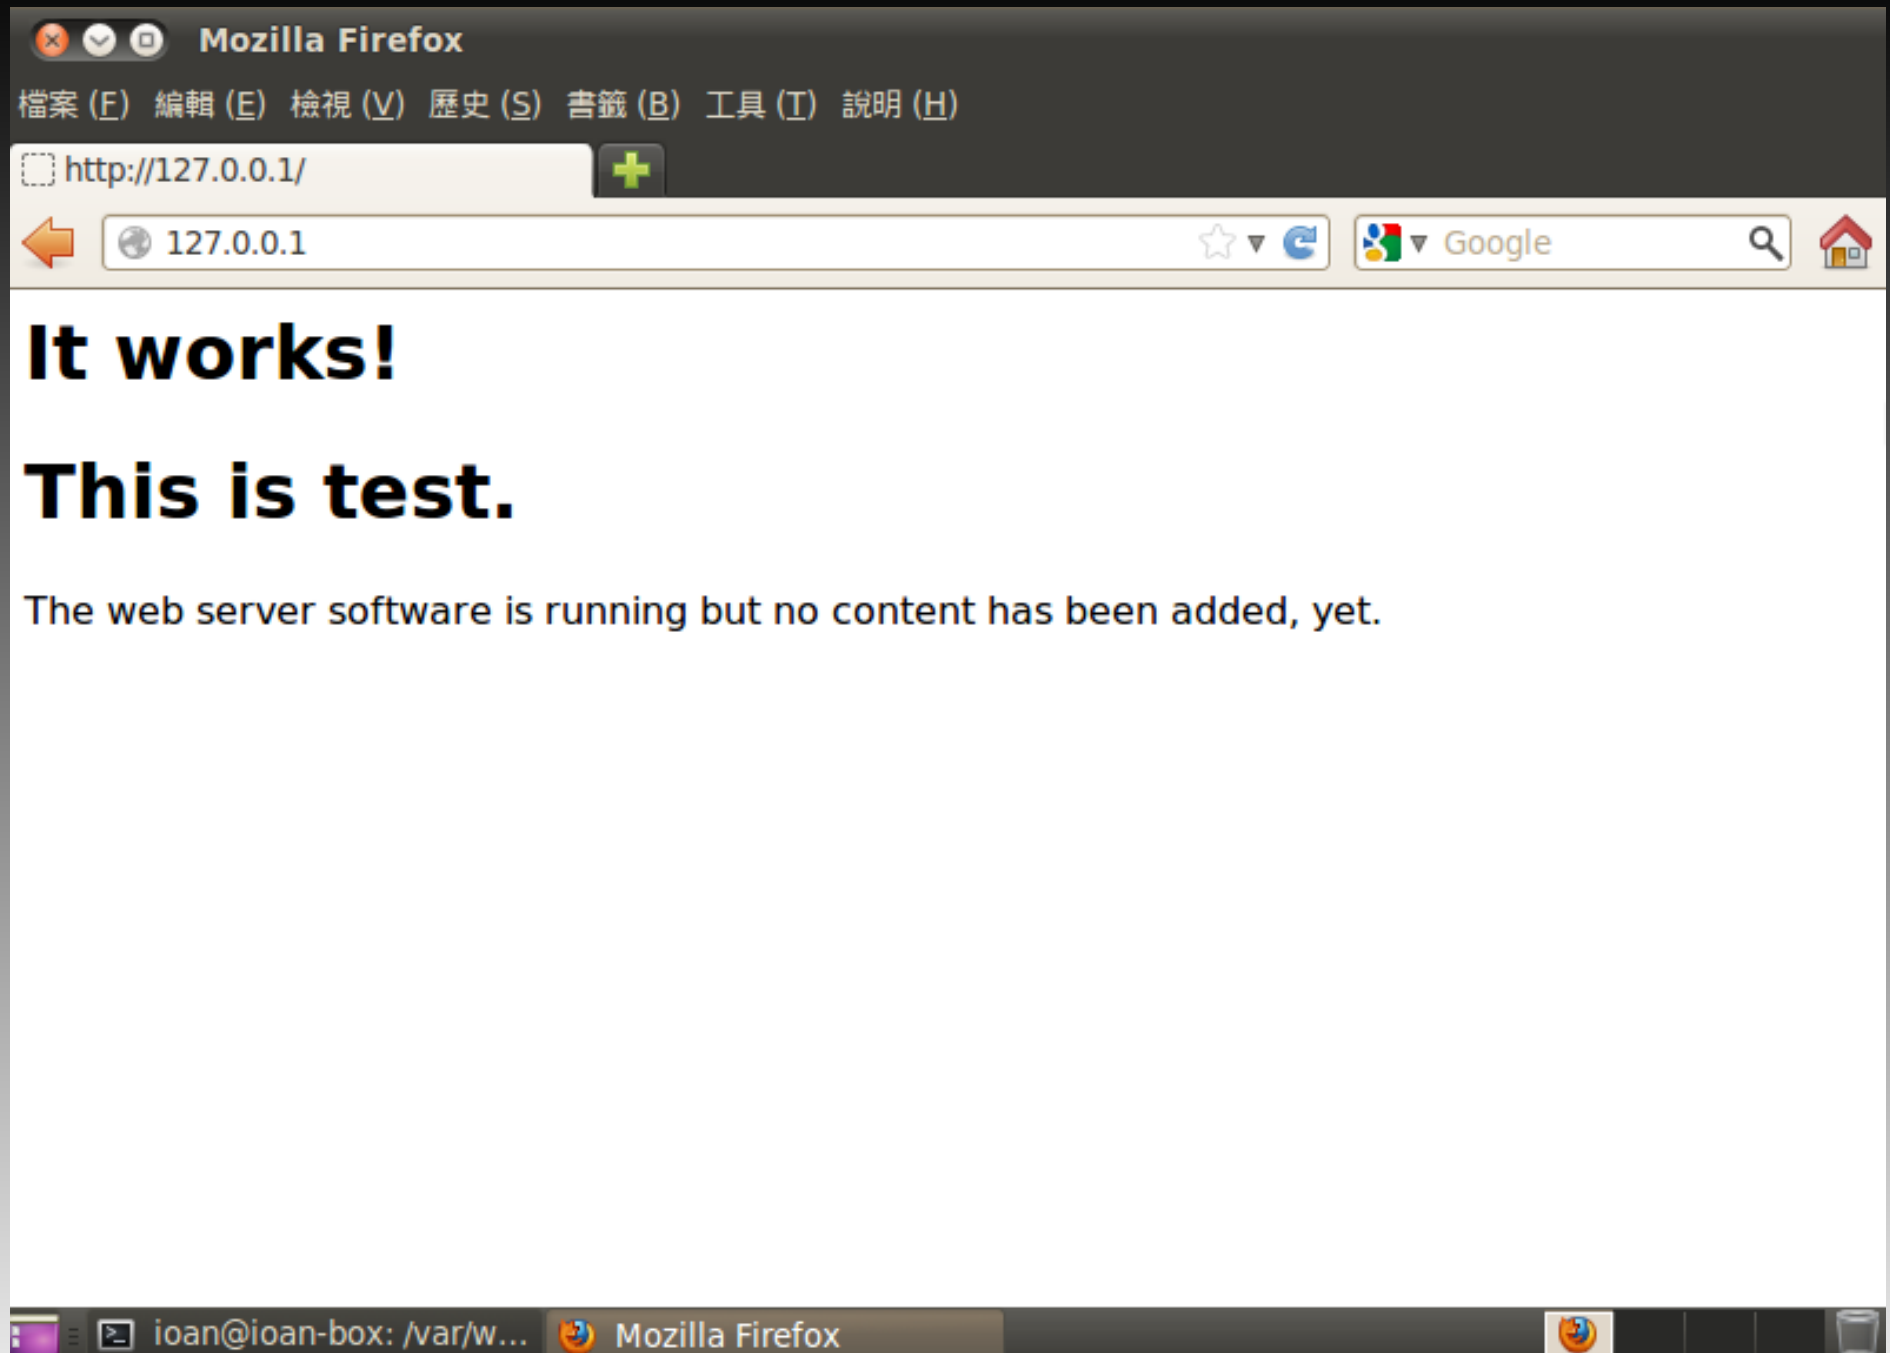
Mozilla Firefox

檔案 (F) 編輯 (E) 檢視 (V) 歷史 (S) 書籤 (B) 工具 (T) 說明 (H)

http://127.0.0.1/

127.0.0.1

Google

It works!

This is test.

The web server software is running but no content has been added, yet.

ioan@ioan-box: /var/w...

Mozilla Firefox